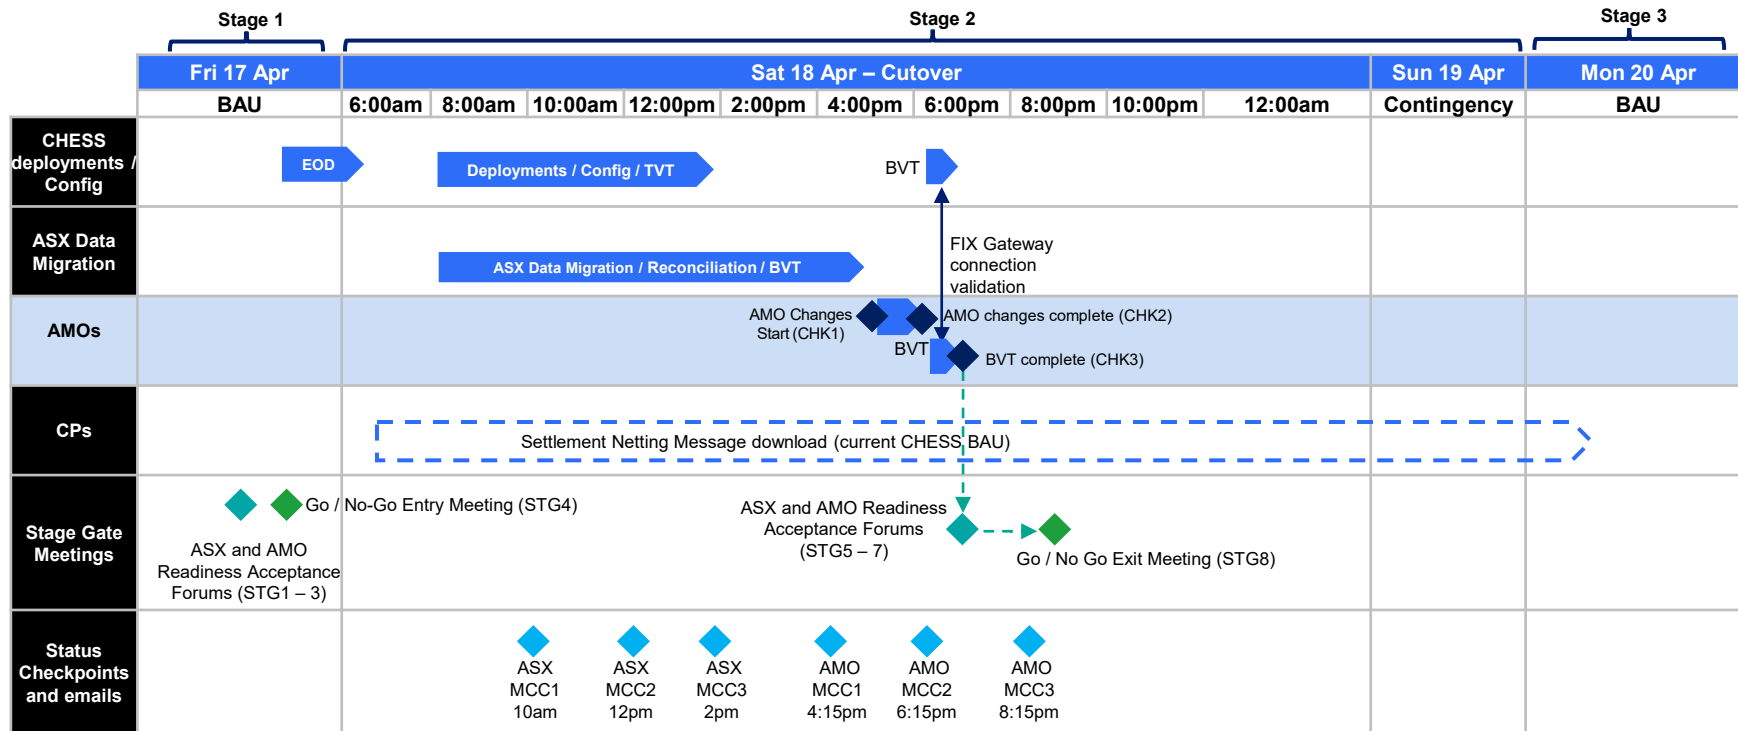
Stage 1

Stage 2

Stage 3

Fri 17 Apr

Sat 18 Apr – Cutover

Sun 19 Apr

Mon 20 Apr

BAU

6:00am 8:00am 10:00am 12:00pm 2:00pm 4:00pm 6:00pm 8:00pm 10:00pm 12:00am

Contingency

BAU

CHESS deployments / Config

EOD

Deployments / Config / TVT

BVT

ASX Data Migration

ASX Data Migration / Reconciliation / BVT

FIX Gateway connection validation

AMOs

AMO Changes Start (CHK1)

AMO changes complete (CHK2)

BVT

BVT complete (CHK3)

CPs

Settlement Netting Message download (current CHESS BAU)

Stage Gate Meetings

Go / No-Go Entry Meeting (STG4)

ASX and AMO Readiness Acceptance Forums (STG1 – 3)

ASX and AMO Readiness Acceptance Forums (STG5 – 7)

Go / No Go Exit Meeting (STG8)

Status Checkpoints and emails

ASX MCC1 10am

ASX MCC2 12pm

ASX MCC3 2pm

AMO MCC1 4:15pm

AMO MCC2 6:15pm

AMO MCC3 8:15pm